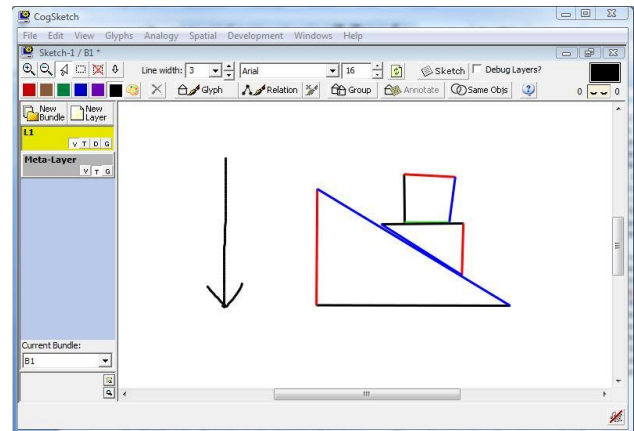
CogSketch

File Edit View Glyphs Analogy Spatial Development Windows Help

Sketch-1 / B1 *

Line width: 3 Arial 16 Sketch Debug Layers?

Glyph Relation Group Annotate Same Objs

0 0

New Bundle New Layer

L1

V T D G

Meta-Layer

V T G

Current Bundle:

B1

III